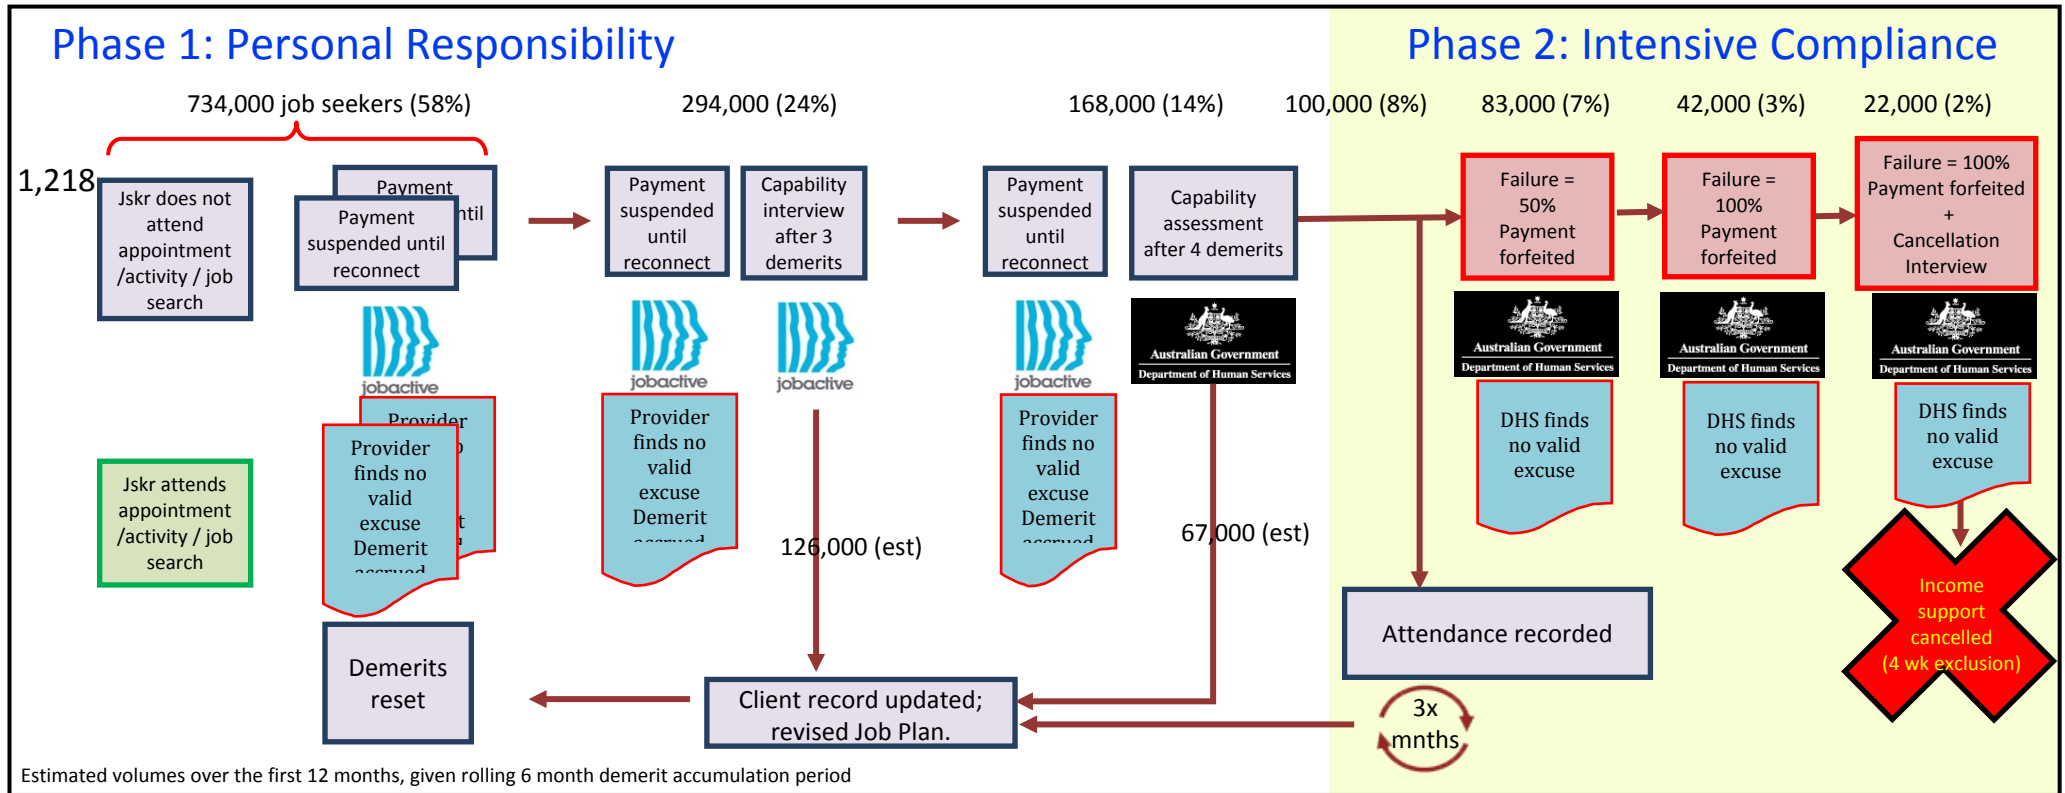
Phase 1: Personal Responsibility

Phase 2: Intensive Compliance

734,000 job seekers (58%)

294,000 (24%)

168,000 (14%)

100,000 (8%)

83,000 (7%)

42,000 (3%)

22,000 (2%)

1,218

Jskr does not attend appointment /activity / job search

Payment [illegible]ntil

Payment suspended until reconnect

Payment suspended until reconnect

Capability interview after 3 demerits

Payment suspended until reconnect

Capability assessment after 4 demerits

Failure = 50% Payment forfeited

Failure = 100% Payment forfeited

Failure = 100% Payment forfeited + Cancellation Interview

jobactive

jobactive

jobactive

jobactive

Australian Government Department of Human Services

Australian Government Department of Human Services

Australian Government Department of Human Services

Australian Government Department of Human Services

Provider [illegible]

Provider finds no valid excuse Demerit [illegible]

Provider finds no valid excuse Demerit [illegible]

Provider finds no valid excuse Demerit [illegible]

DHS finds no valid excuse

DHS finds no valid excuse

DHS finds no valid excuse

Jskr attends appointment /activity / job search

126,000 (est)

67,000 (est)

Attendance recorded

Income support cancelled (4 wk exclusion)

Demerits reset

Client record updated; revised Job Plan.

3x mnths

Estimated volumes over the first 12 months, given rolling 6 month demerit accumulation period